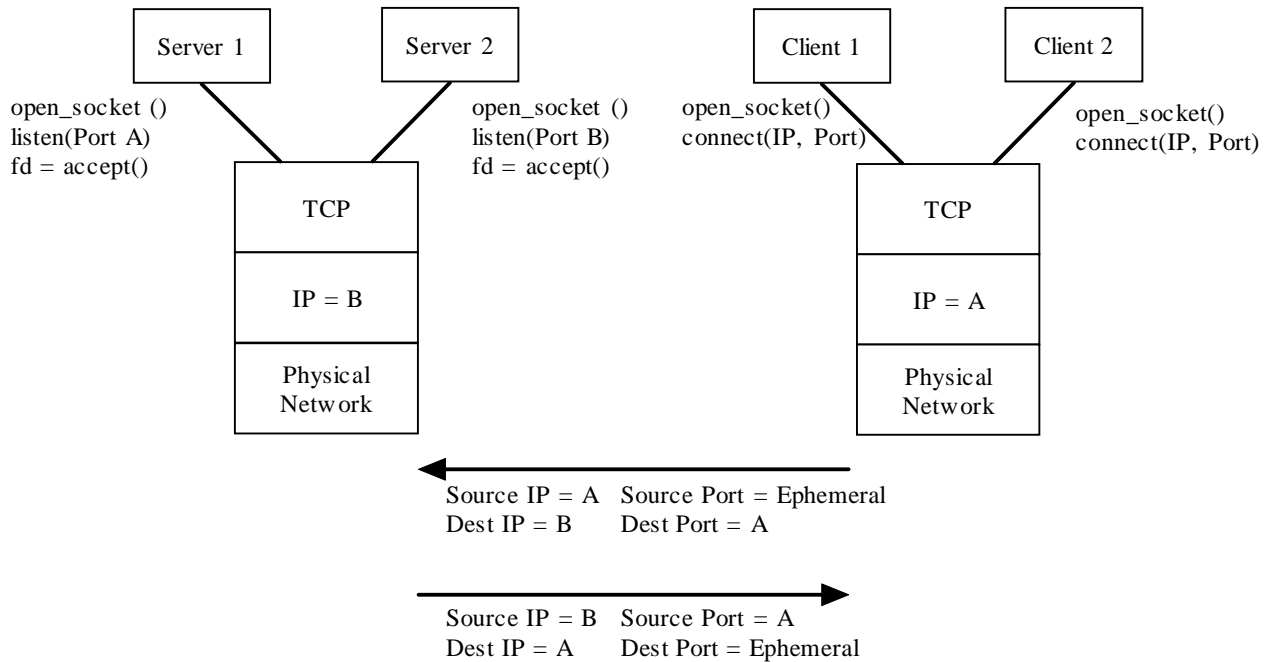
Server 1

Server 2

Client 1

Client 2

open_socket ()
listen(Port A)
fd = accept()

open_socket ()
listen(Port B)
fd = accept()

open_socket()
connect(IP, Port)

open_socket()
connect(IP, Port)

TCP

IP = B

Physical Network

TCP

IP = A

Physical Network

Source IP = A Source Port = Ephemeral
Dest IP = B Dest Port = A

Source IP = B Source Port = A
Dest IP = A Dest Port = Ephemeral